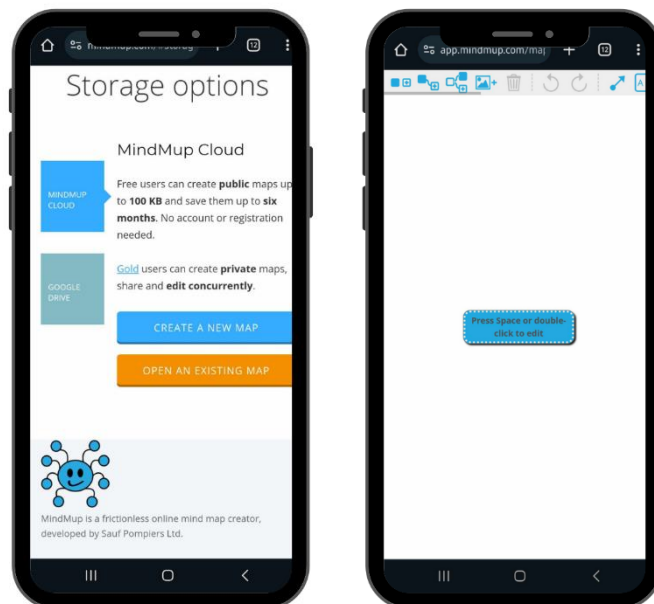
mindmup.com/storag 12

Storage options

MINDMUP CLOUD

GOOGLE DRIVE

MindMup Cloud

Free users can create **public** maps up to **100 KB** and save them up to **six months**. No account or registration needed.

Gold users can create **private** maps, share and **edit concurrently**.

CREATE A NEW MAP

OPEN AN EXISTING MAP

MindMup is a frictionless online mind map creator, developed by Sauf Pompiers Ltd.

app.mindmup.com/maj + 12

Press Space or double-click to edit